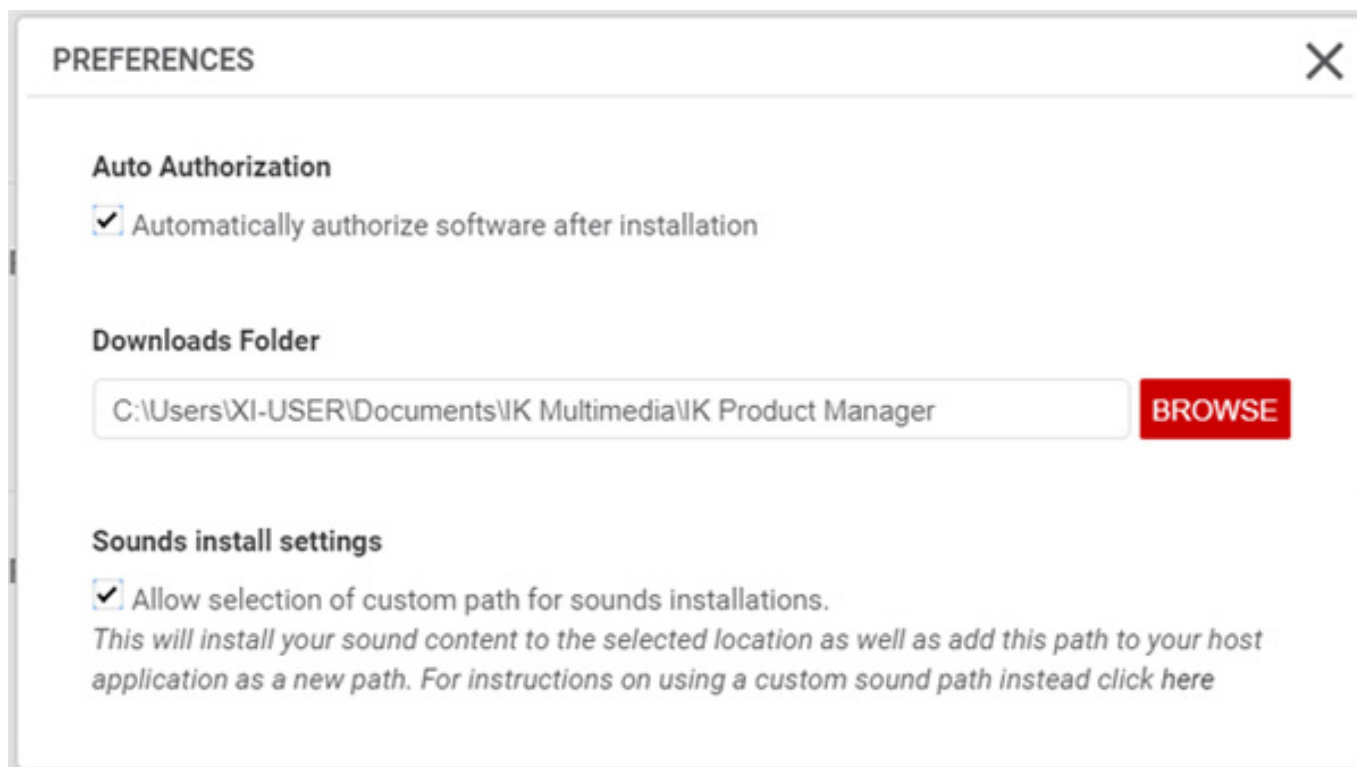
PREFERENCES

Auto Authorization

Automatically authorize software after installation

Downloads Folder

C:\Users\XI-USER\Documents\IK Multimedia\IK Product Manager

BROWSE

Sounds install settings

Allow selection of custom path for sounds installations.

This will install your sound content to the selected location as well as add this path to your host application as a new path. For instructions on using a custom sound path instead click here